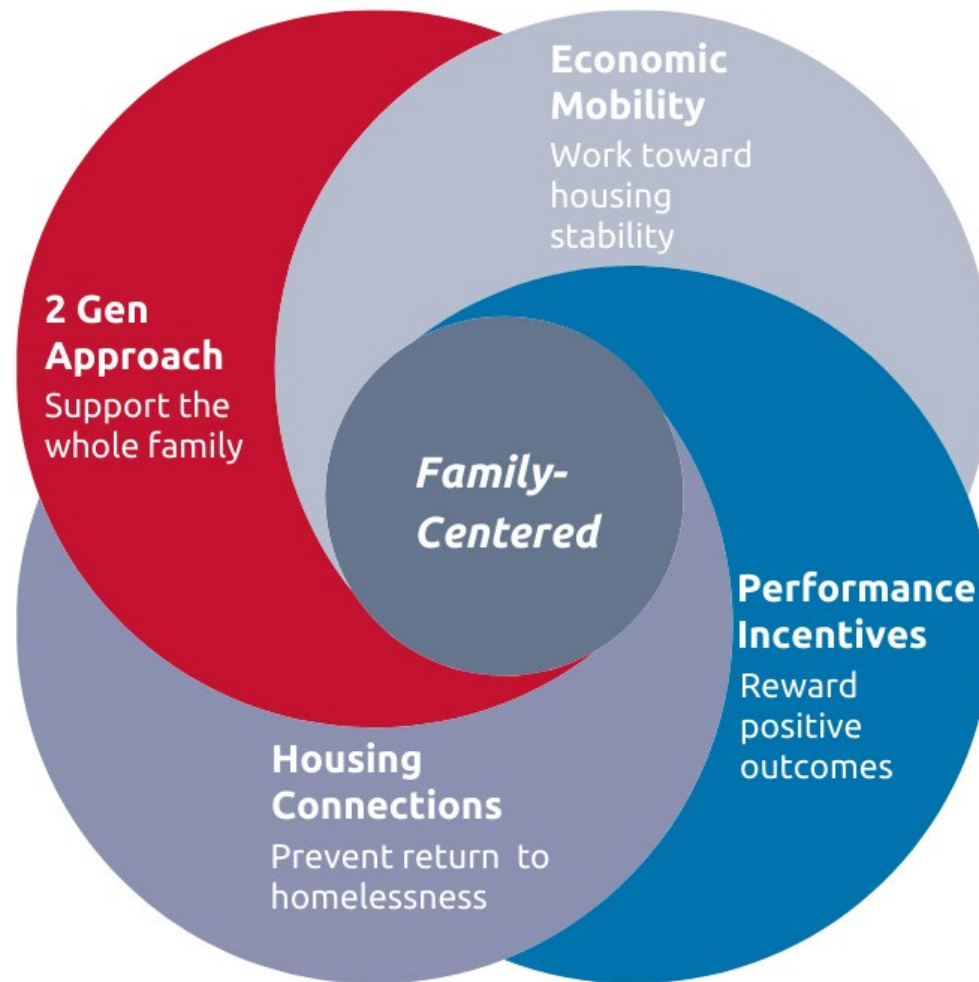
Economic Mobility
Work toward housing stability

2 Gen Approach
Support the whole family

Family-Centered

Performance Incentives
Reward positive outcomes

Housing Connections
Prevent return to homelessness